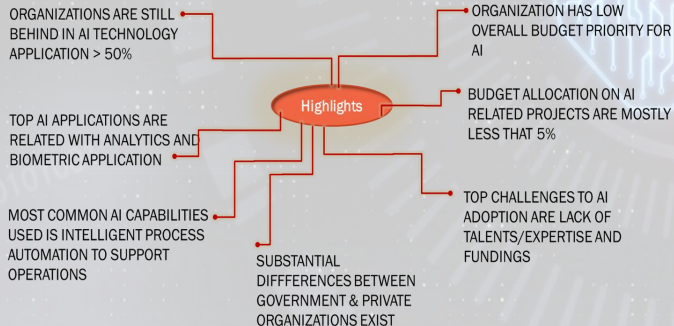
ORGANIZATIONS ARE STILL BEHIND IN AI TECHNOLOGY APPLICATION > 50%

ORGANIZATION HAS LOW OVERALL BUDGET PRIORITY FOR AI

Highlights

TOP AI APPLICATIONS ARE RELATED WITH ANALYTICS AND BIOMETRIC APPLICATION

BUDGET ALLOCATION ON AI RELATED PROJECTS ARE MOSTLY LESS THAT 5%

TOP CHALLENGES TO AI ADOPTION ARE LACK OF TALENTS/EXPERTISE AND FUNDINGS

MOST COMMON AI CAPABILITIES USED IS INTELLIGENT PROCESS AUTOMATION TO SUPPORT OPERATIONS

SUBSTANTIAL DIFFFERENCES BETWEEN GOVERNMENT & PRIVATE ORGANIZATIONS EXIST